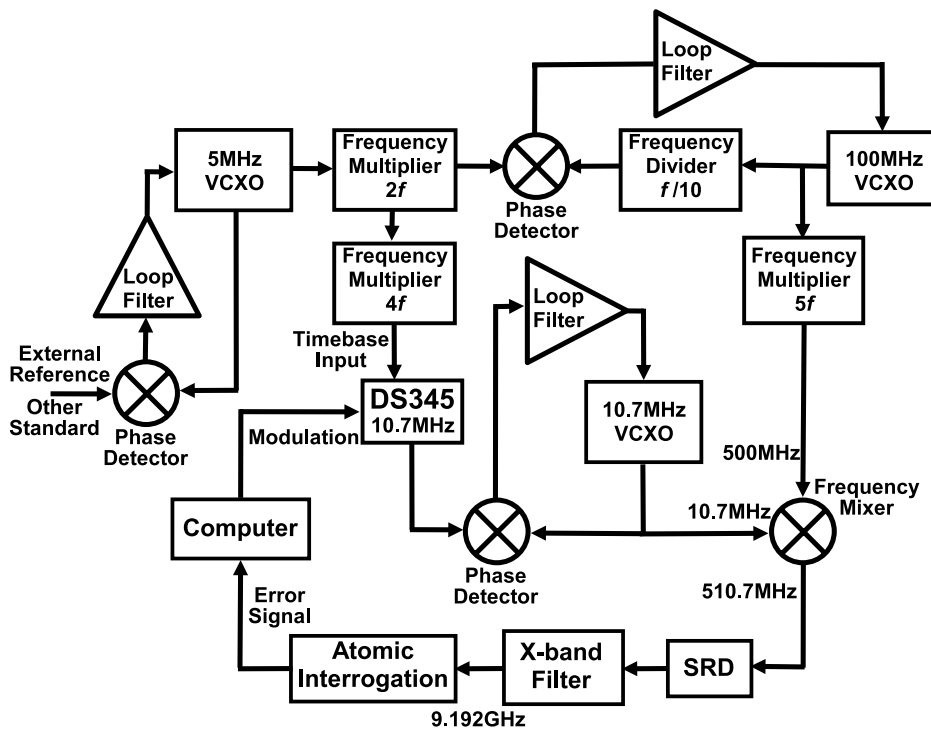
Loop Filter

5MHz VCXO

Frequency Multiplier 2$f$

Phase Detector

Frequency Divider $f$/10

100MHz VCXO

Loop Filter

Frequency Multiplier 4$f$

Loop Filter

Frequency Multiplier 5$f$

External Reference

Other Standard

Phase Detector

Timebase Input

DS345 10.7MHz

Modulation

10.7MHz VCXO

500MHz

Computer

10.7MHz

Frequency Mixer

Phase Detector

510.7MHz

Error Signal

Atomic Interrogation

X-band Filter

SRD

9.192GHz